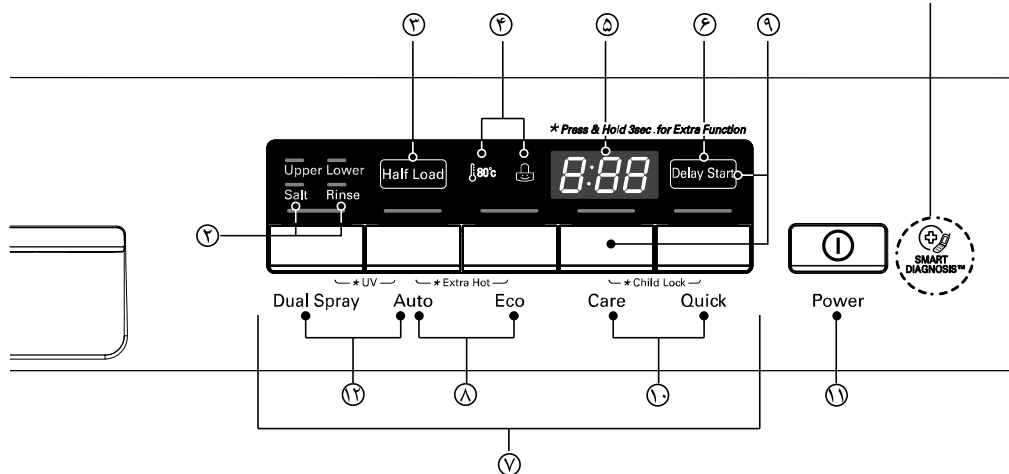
۳ ۴ ۵ ۶ ۹

* Press & Hold 3sec. for Extra Function

Upper Lower
Salt Rinse

Half Load

80°c

8:88

Delay Start

۲

SMART DIAGNOSIS™

* UV
* Extra Hot
* Child Lock

Dual Spray Auto Eco Care Quick Power

۱۲ ۸ ۱۰ ۱۱

۷